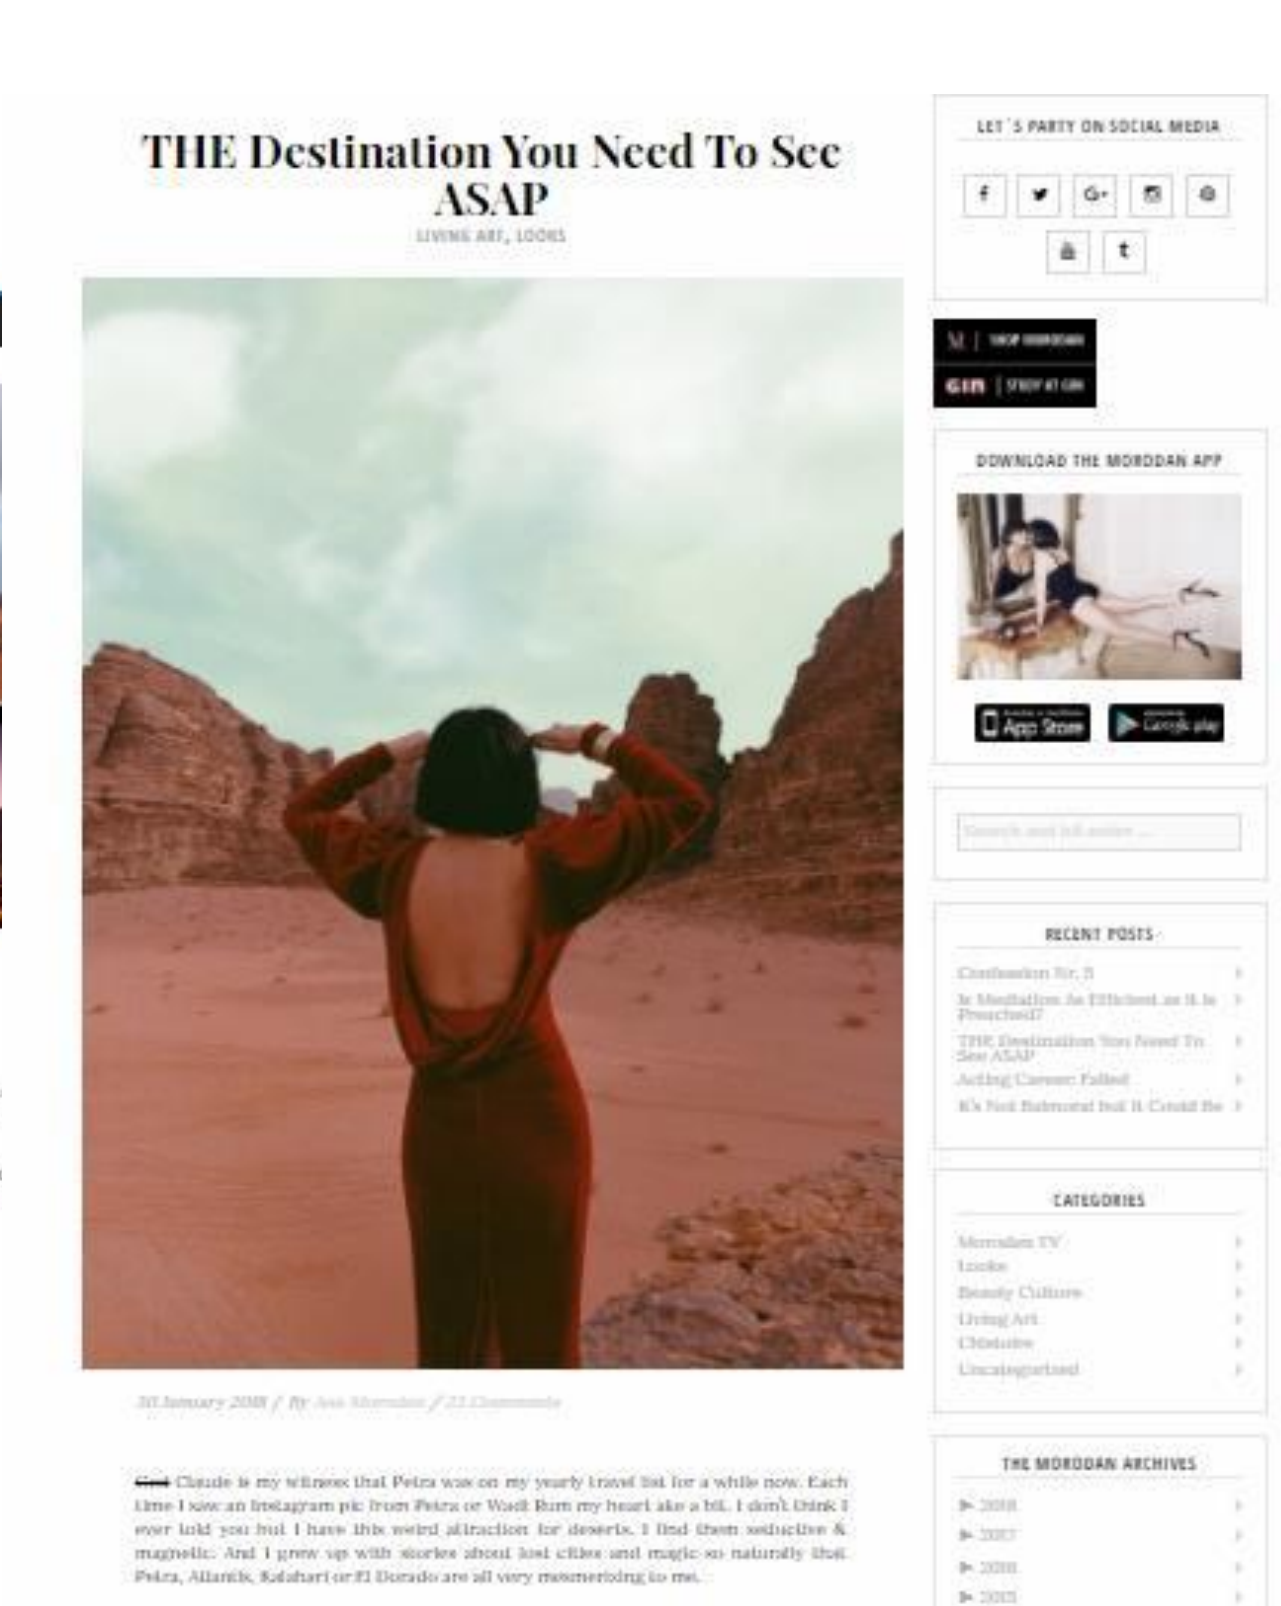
THE Destination You Need To See ASAP

LIVING ART, LOOKS

30 January 2018 / By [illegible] / 22 Comments

~~God~~ Claude is my witness that Petra was on my yearly travel list for a while now. Each time I saw an Instagram pic from Petra or Wadi Rum my heart ake a bit. I don't think I ever told you but I have this weird attraction for deserts. I find them seductive & magnetic. And I grew up with stories about lost cities and magic so naturally that Petra, Atlantis, Kalahari or El Dorado are all very mesmerizing to me.

LET'S PARTY ON SOCIAL MEDIA

f
G+
t

M | SHOP MORODAN
GIM | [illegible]

DOWNLOAD THE MORODAN APP

App Store
Google play

Search and hit enter ...

RECENT POSTS

Confession Nr. 5
Is Meditation As Efficient as It Is Preached?
THE Destination You Need To See ASAP
Acting Career: Failed
It's Not Balmoral but It Could Be

CATEGORIES

Morodan TV
Looks
Beauty Culture
Living Art
Chisinau
Uncategorized

THE MORODAN ARCHIVES

2018
2017
2016
2015